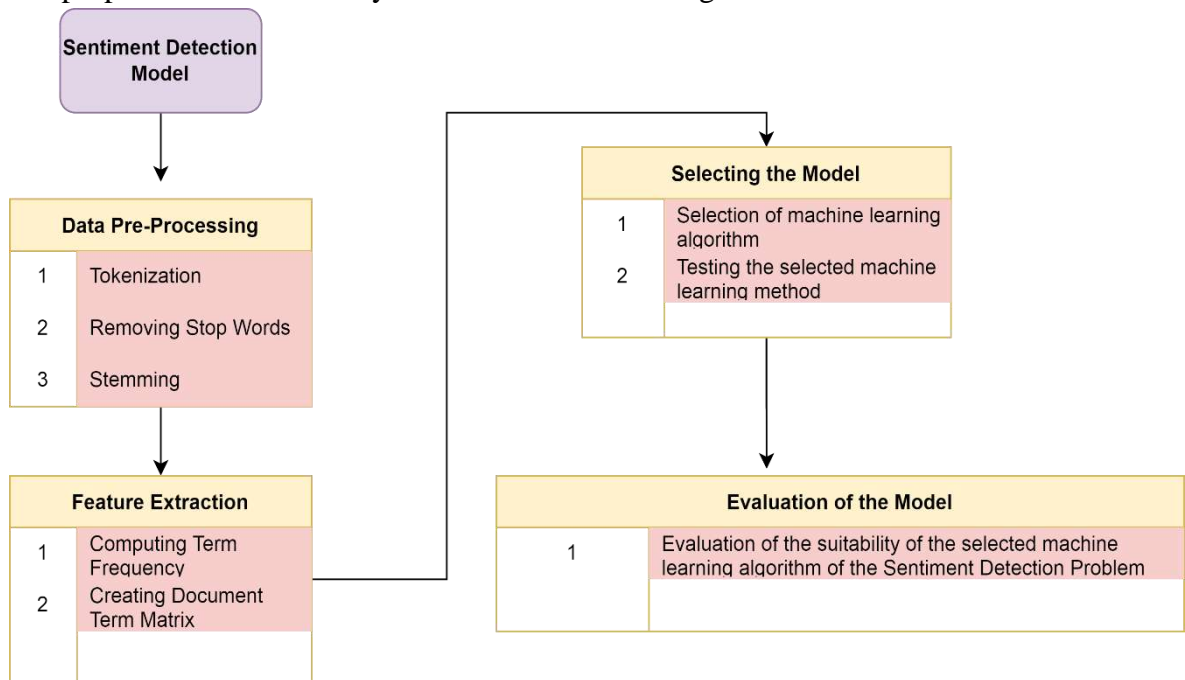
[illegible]

Sentiment Detection Model

Data Pre-Processing

| | |
|---|---|
| 1 | Tokenization |
| 2 | Removing Stop Words |
| 3 | Stemming |

Feature Extraction

| | |
|---|---|
| 1 | Computing Term Frequency |
| 2 | Creating Document Term Matrix |

Selecting the Model

| | |
|---|---|
| 1 | Selection of machine learning algorithm |
| 2 | Testing the selected machine learning method |

Evaluation of the Model

| | |
|---|---|
| 1 | Evaluation of the suitability of the selected machine learning algorithm of the Sentiment Detection Problem |